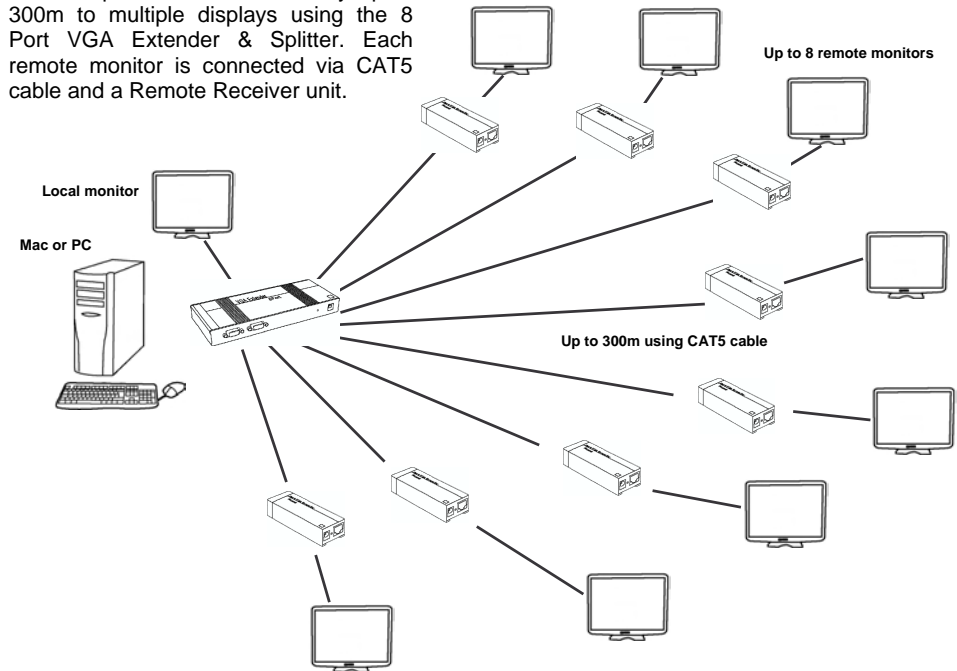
300m to multiple displays using the 8 Port VGA Extender & Splitter. Each remote monitor is connected via CAT5 cable and a Remote Receiver unit.

Up to 8 remote monitors

Local monitor

Mac or PC

Up to 300m using CAT5 cable